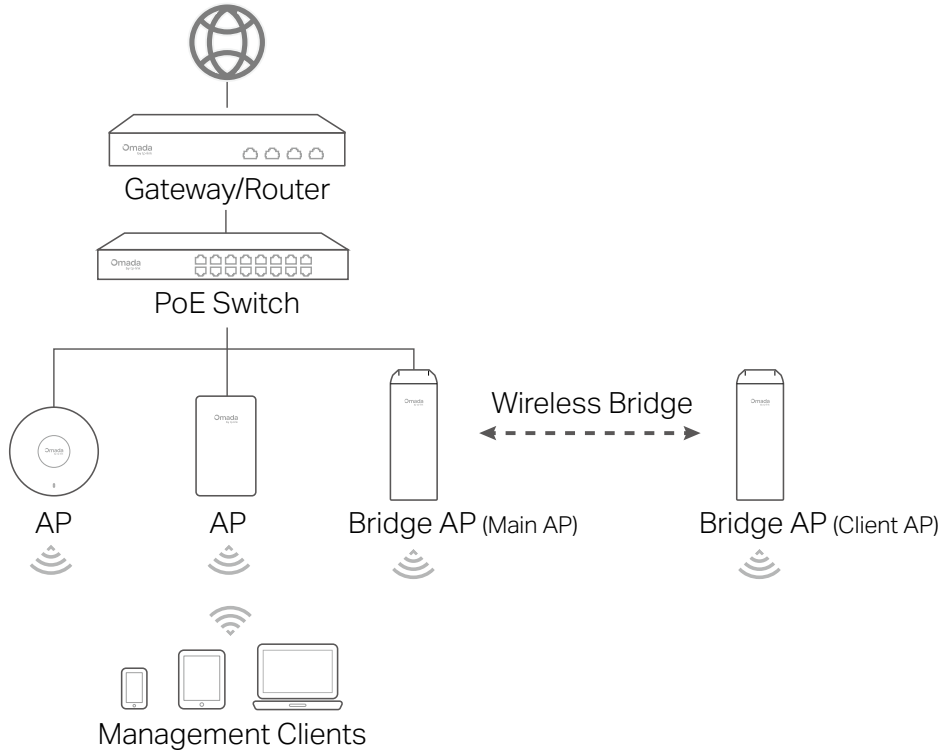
Omada by tp-link

Gateway/Router

Omada by tp-link

PoE Switch

Omada

AP

Omada by tp-link

AP

Omada by tp-link

Bridge AP (Main AP)

Wireless Bridge

Omada by tp-link

Bridge AP (Client AP)

Management Clients